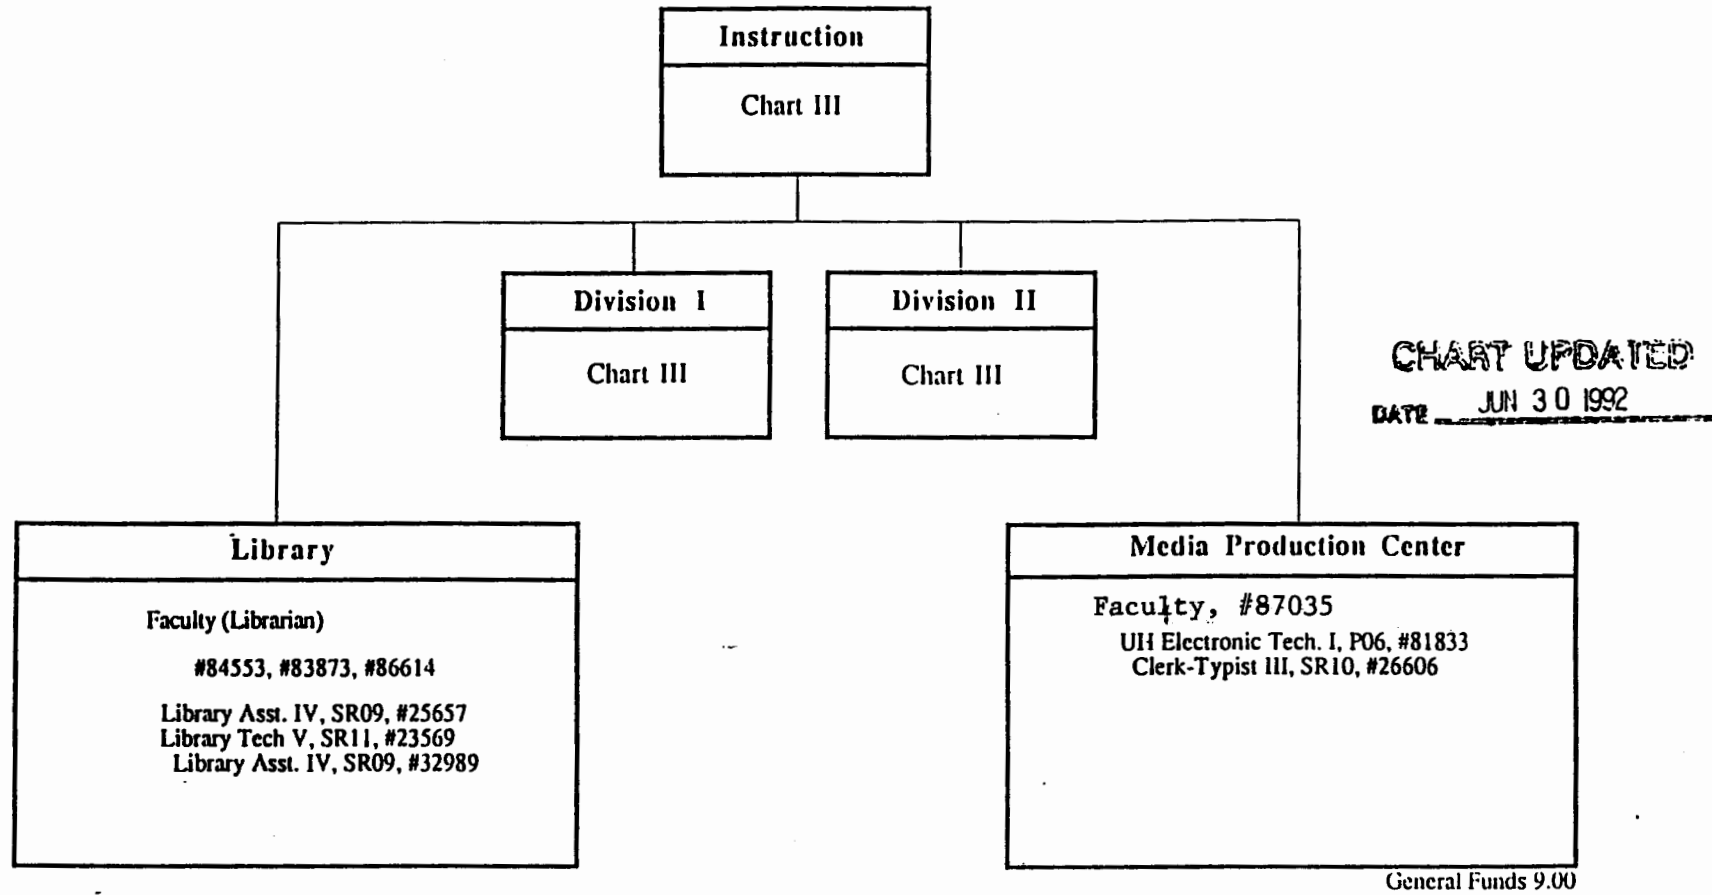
Instruction

Chart III

Division I

Chart III

Division II

Chart III

CHART UPDATED
DATE JUN 30 1992

Library

Faculty (Librarian)

#84553, #83873, #86614

Library Asst. IV, SR09, #25657
Library Tech V, SR11, #23569
Library Asst. IV, SR09, #32989

Media Production Center

Faculty, #87035
UH Electronic Tech. I, P06, #81833
Clerk-Typist III, SR10, #26606

General Funds 9.00